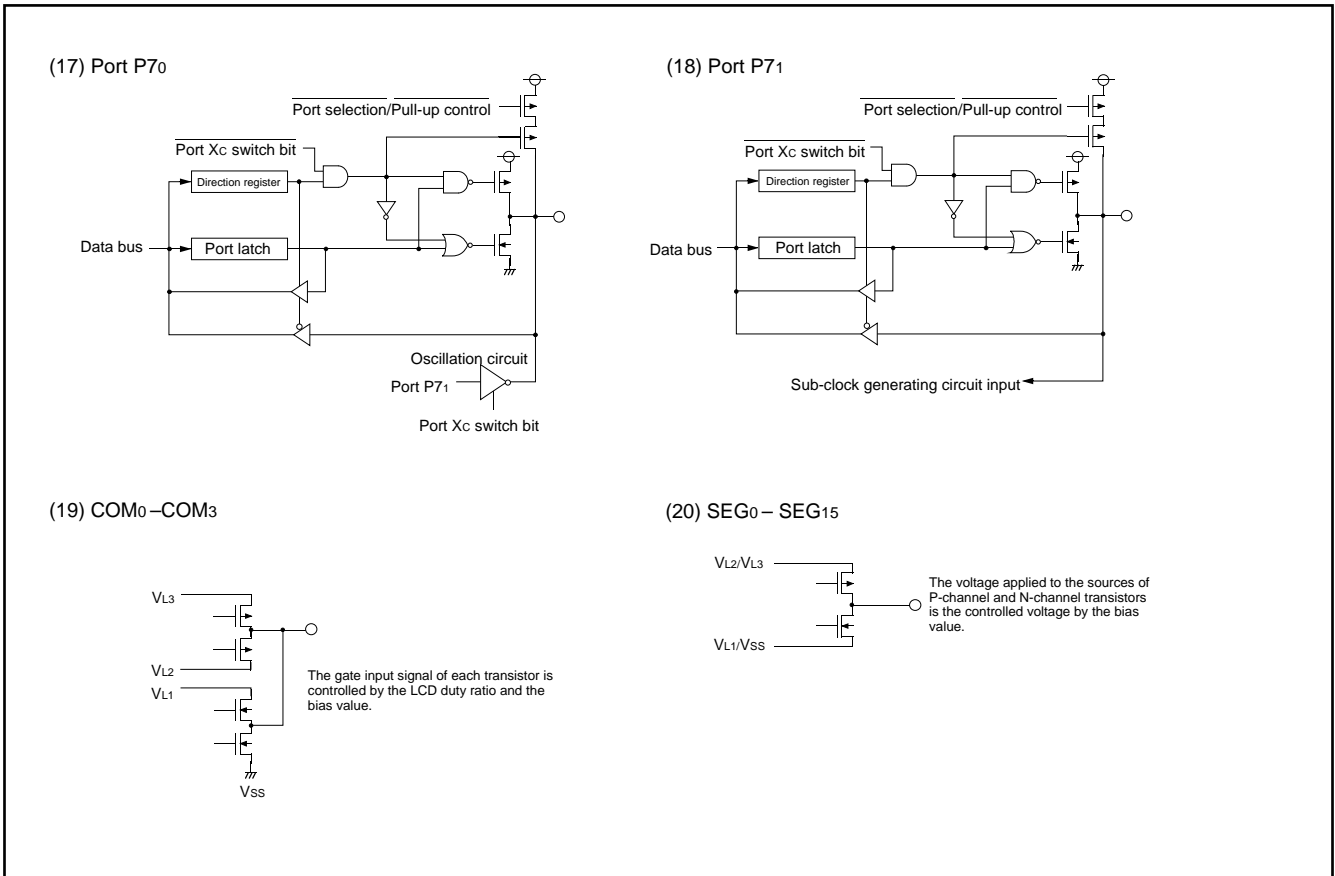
(17) Port P7$_0$

$\overline{\text{Port selection}}/\overline{\text{Pull-up control}}$

$\overline{\text{Port X}_C\text{ switch bit}}$

Direction register

Data bus

Port latch

Oscillation circuit

Port P7$_1$

Port X$_C$ switch bit

(18) Port P7$_1$

$\overline{\text{Port selection}}/\overline{\text{Pull-up control}}$

$\overline{\text{Port X}_C\text{ switch bit}}$

Direction register

Data bus

Port latch

Sub-clock generating circuit input

(19) COM$_0$ –COM$_3$

V$_{L3}$

V$_{L2}$

V$_{L1}$

V$_{SS}$

The gate input signal of each transistor is controlled by the LCD duty ratio and the bias value.

(20) SEG$_0$ – SEG$_{15}$

V$_{L2}$/V$_{L3}$

V$_{L1}$/V$_{SS}$

The voltage applied to the sources of P-channel and N-channel transistors is the controlled voltage by the bias value.